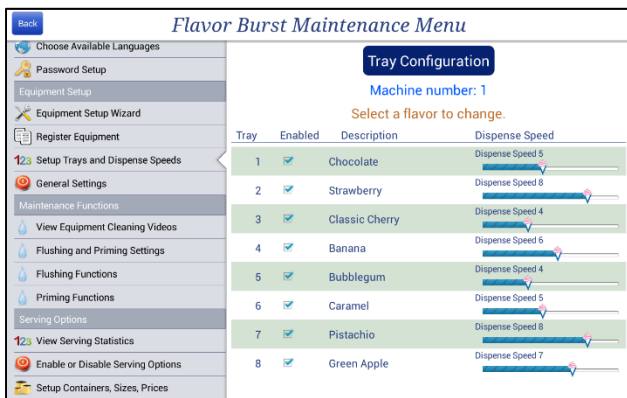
Back

Flavor Burst Maintenance Menu

Choose Available Languages
Password Setup
Equipment Setup
Equipment Setup Wizard
Register Equipment
123 Setup Trays and Dispense Speeds
General Settings
Maintenance Functions
View Equipment Cleaning Videos
Flushing and Priming Settings
Flushing Functions
Priming Functions
Serving Options
123 View Serving Statistics
Enable or Disable Serving Options
Setup Containers, Sizes, Prices

Tray Configuration

Machine number: 1

Select a flavor to change.

| Tray | Enabled | Description | Dispense Speed |
|---|---|---|---|
| 1 | ✔ | Chocolate | Dispense Speed 5 |
| 2 | ✔ | Strawberry | Dispense Speed 8 |
| 3 | ✔ | Classic Cherry | Dispense Speed 4 |
| 4 | ✔ | Banana | Dispense Speed 6 |
| 5 | ✔ | Bubblegum | Dispense Speed 4 |
| 6 | ✔ | Caramel | Dispense Speed 5 |
| 7 | ✔ | Pistachio | Dispense Speed 8 |
| 8 | ✔ | Green Apple | Dispense Speed 7 |